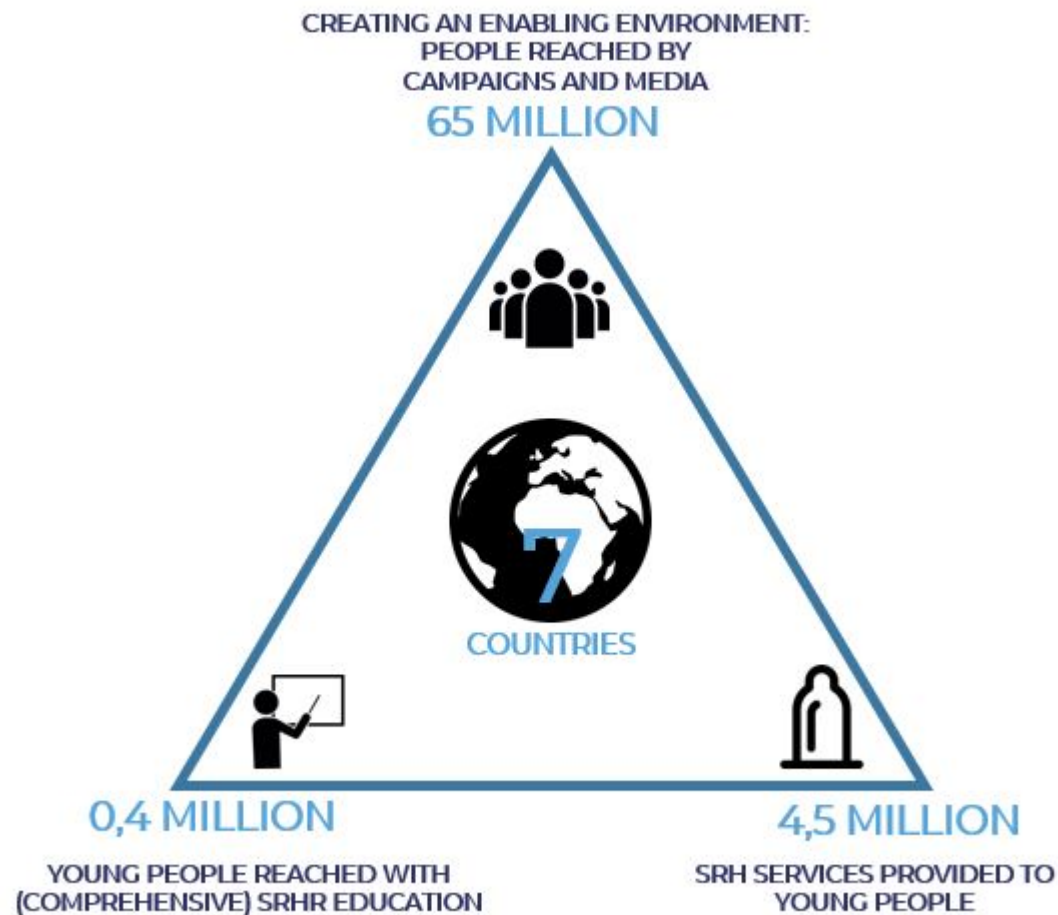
CREATING AN ENABLING ENVIRONMENT: PEOPLE REACHED BY CAMPAIGNS AND MEDIA

65 MILLION

7

COUNTRIES

0,4 MILLION

YOUNG PEOPLE REACHED WITH (COMPREHENSIVE) SRHR EDUCATION

4,5 MILLION

SRH SERVICES PROVIDED TO YOUNG PEOPLE